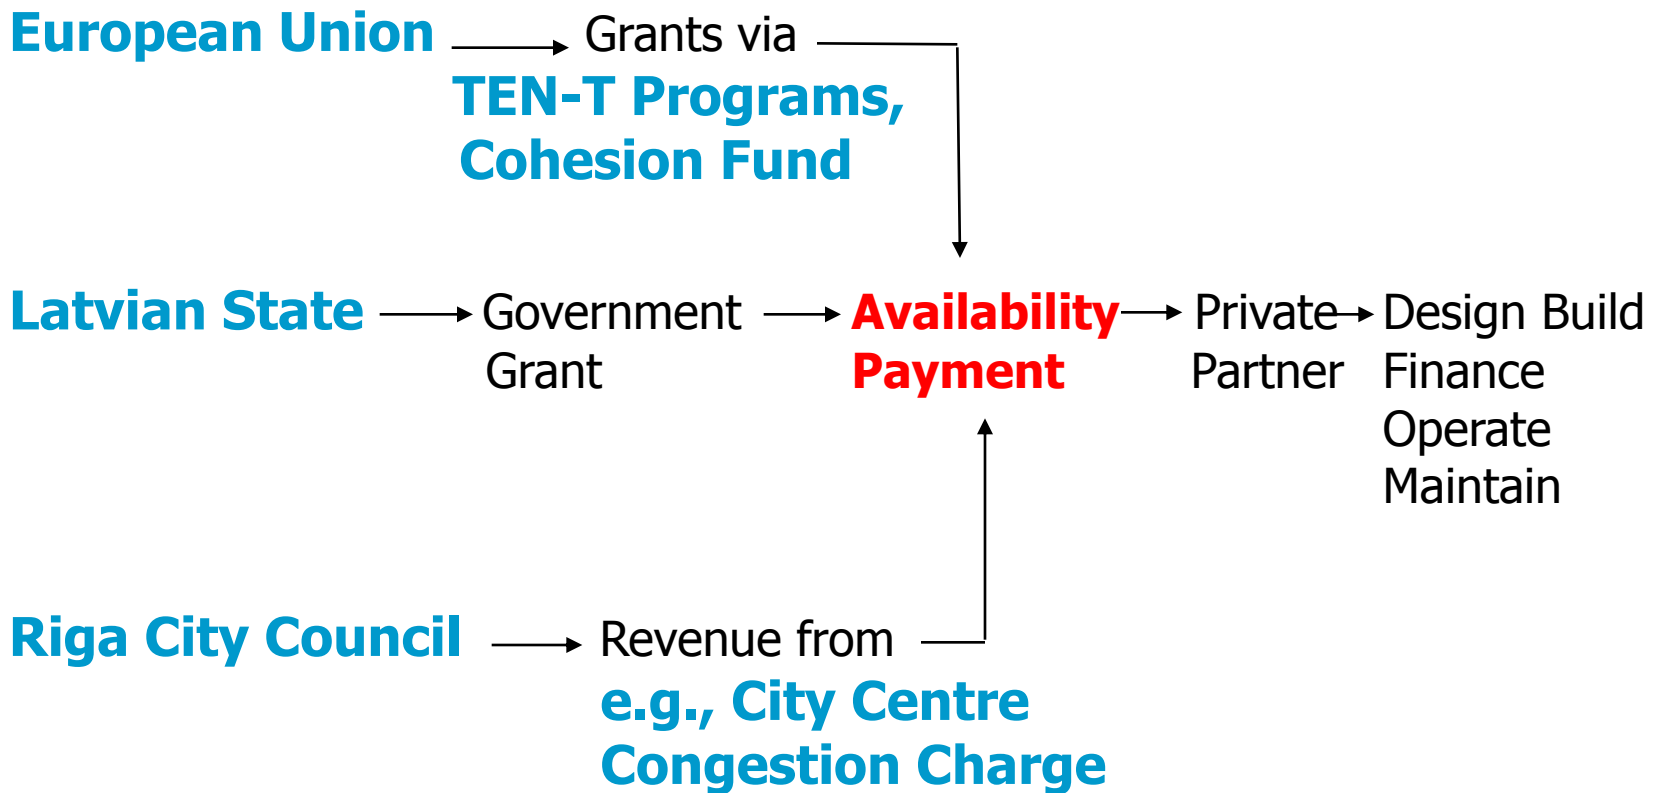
European Union

Grants via
TEN-T Programs,
Cohesion Fund

Latvian State

Government
Grant

Availability
Payment

Private
Partner

Design Build
Finance
Operate
Maintain

Riga City Council

Revenue from
e.g., City Centre
Congestion Charge